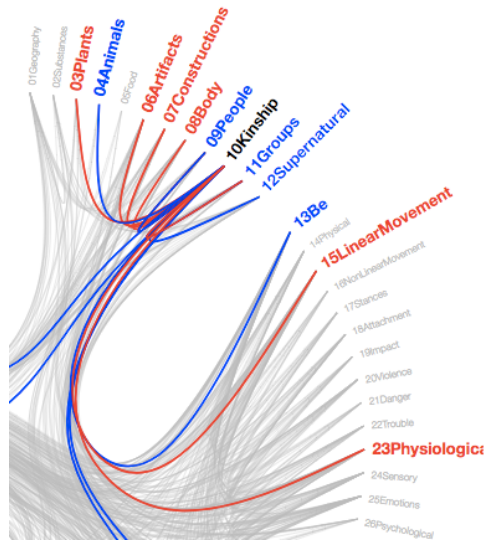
01Geography
02Substances
03Plants
04Animals
05Food
06Artifacts
07Constructions
08Body
09People
10Kinship
11Groups
12Supernatural
13Be
14Physical
15LinearMovement
16NonLinearMovement
17Stances
18Attachment
19Impact
20Violence
21Danger
22Trouble
23Physiologica
24Sensory
25Emotions
26Psychological